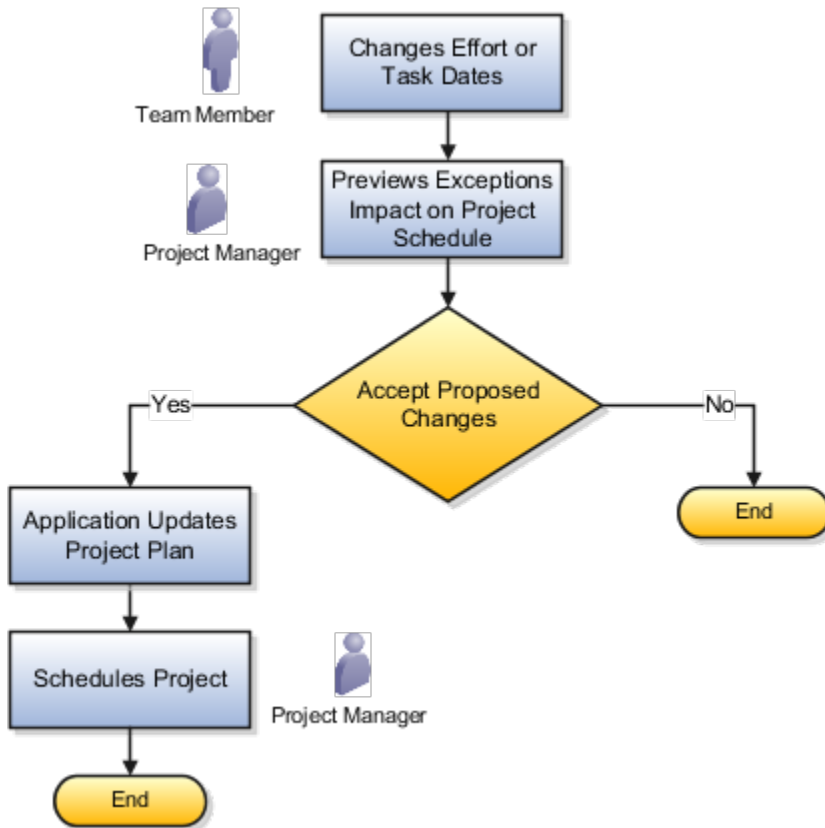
Team Member

Changes Effort or Task Dates

Project Manager

Previews Exceptions Impact on Project Schedule

Accept Proposed Changes

Yes

No

End

Application Updates Project Plan

Schedules Project

Project Manager

End